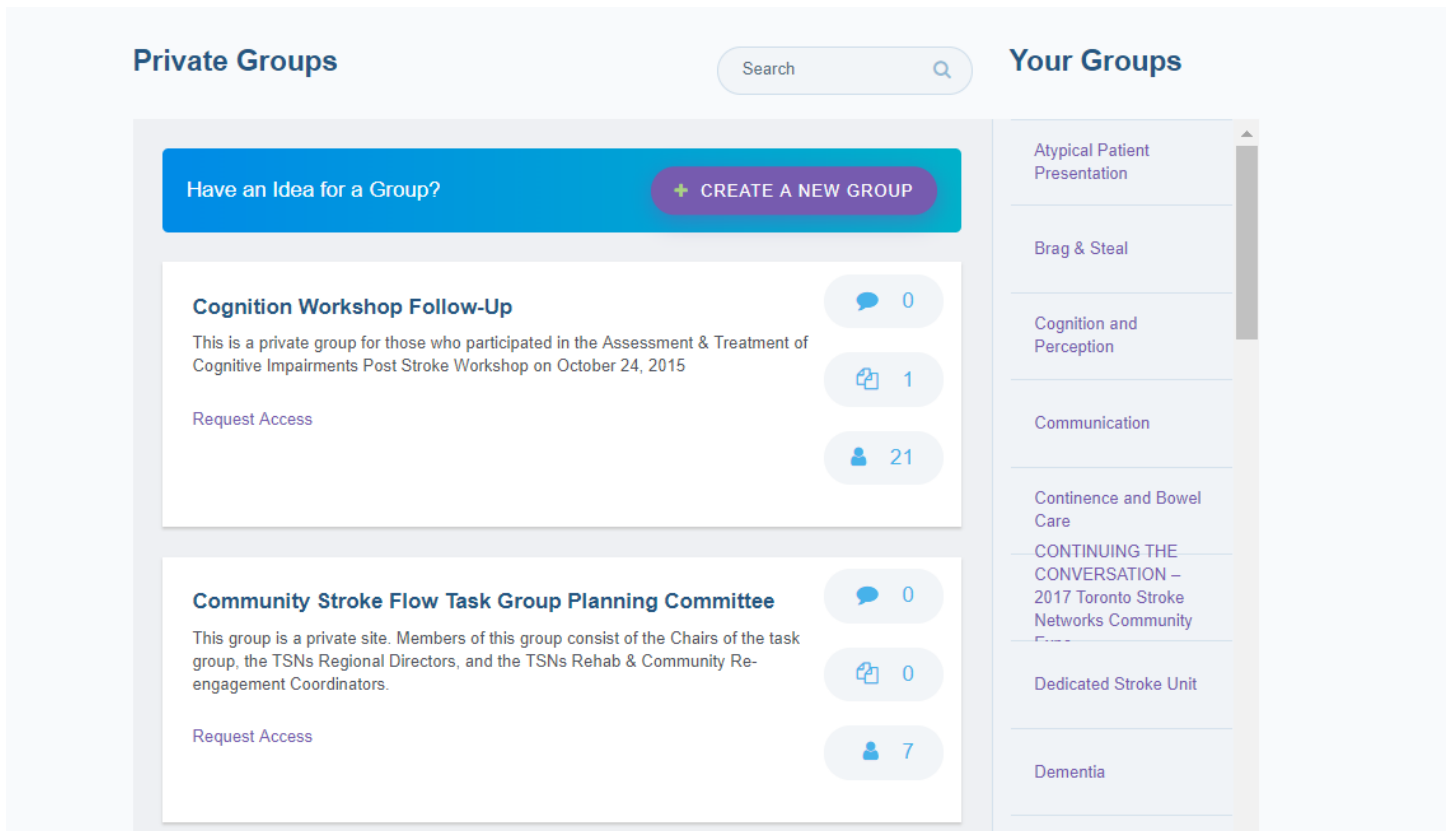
Private Groups

Search

Your Groups

Have an Idea for a Group?

+ CREATE A NEW GROUP

Cognition Workshop Follow-Up

This is a private group for those who participated in the Assessment & Treatment of Cognitive Impairments Post Stroke Workshop on October 24, 2015

Request Access

0

1

21

Community Stroke Flow Task Group Planning Committee

This group is a private site. Members of this group consist of the Chairs of the task group, the TSNs Regional Directors, and the TSNs Rehab & Community Re-engagement Coordinators.

Request Access

0

0

7

Atypical Patient Presentation

Brag & Steal

Cognition and Perception

Communication

Continence and Bowel Care

CONTINUING THE CONVERSATION – 2017 Toronto Stroke Networks Community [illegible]

Dedicated Stroke Unit

Dementia